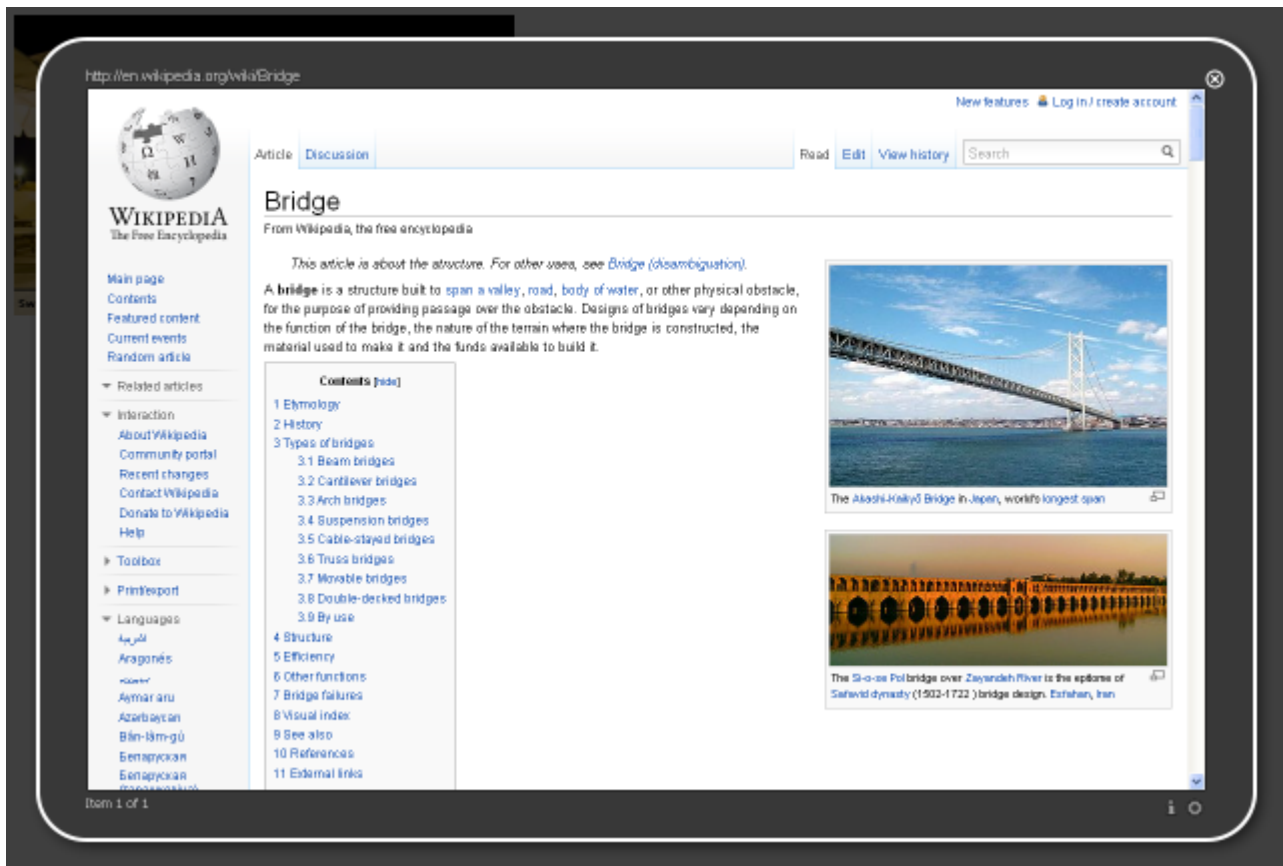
http://en.wikipedia.org/wiki/Bridge

New features Log in / create account

WIKIPEDIA
The Free Encyclopedia

Article Discussion Read Edit View history Search

Bridge

From Wikipedia, the free encyclopedia

This article is about the structure. For other uses, see Bridge (disambiguation).

A bridge is a structure built to span a valley, road, body of water, or other physical obstacle, for the purpose of providing passage over the obstacle. Designs of bridges vary depending on the function of the bridge, the nature of the terrain where the bridge is constructed, the material used to make it and the funds available to build it.

Contents [hide]
1 Etymology
2 History
3 Types of bridges
3.1 Beam bridges
3.2 Cantilever bridges
3.3 Arch bridges
3.4 Suspension bridges
3.5 Cable-stayed bridges
3.6 Truss bridges
3.7 Movable bridges
3.8 Double-decked bridges
3.9 By use
4 Structure
5 Efficiency
6 Other functions
7 Bridge failures
8 Visual index
9 See also
10 References
11 External links

The Akashi-Kaikyō Bridge in Japan, world's longest span

The Si-o-se Pol bridge over Zayandeh River is the epitome of Safavid dynasty (1502-1722 ) bridge design. Esfahan, Iran

Main page
Contents
Featured content
Current events
Random article
Related articles
Interaction
About Wikipedia
Community portal
Recent changes
Contact Wikipedia
Donate to Wikipedia
Help
Toolbox
Print/export
Languages
العربية
Aragonés
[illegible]
Aymar aru
Azərbaycan
Bân-lâm-gú
Беларуская
Беларуская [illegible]

Item 1 of 1